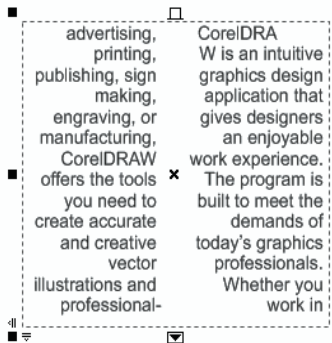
advertising, printing, publishing, sign making, engraving, or manufacturing, CorelDRAW offers the tools you need to create accurate and creative vector illustrations and professional-

CorelDRA W is an intuitive graphics design application that gives designers an enjoyable work experience. The program is built to meet the demands of today's graphics professionals. Whether you work in